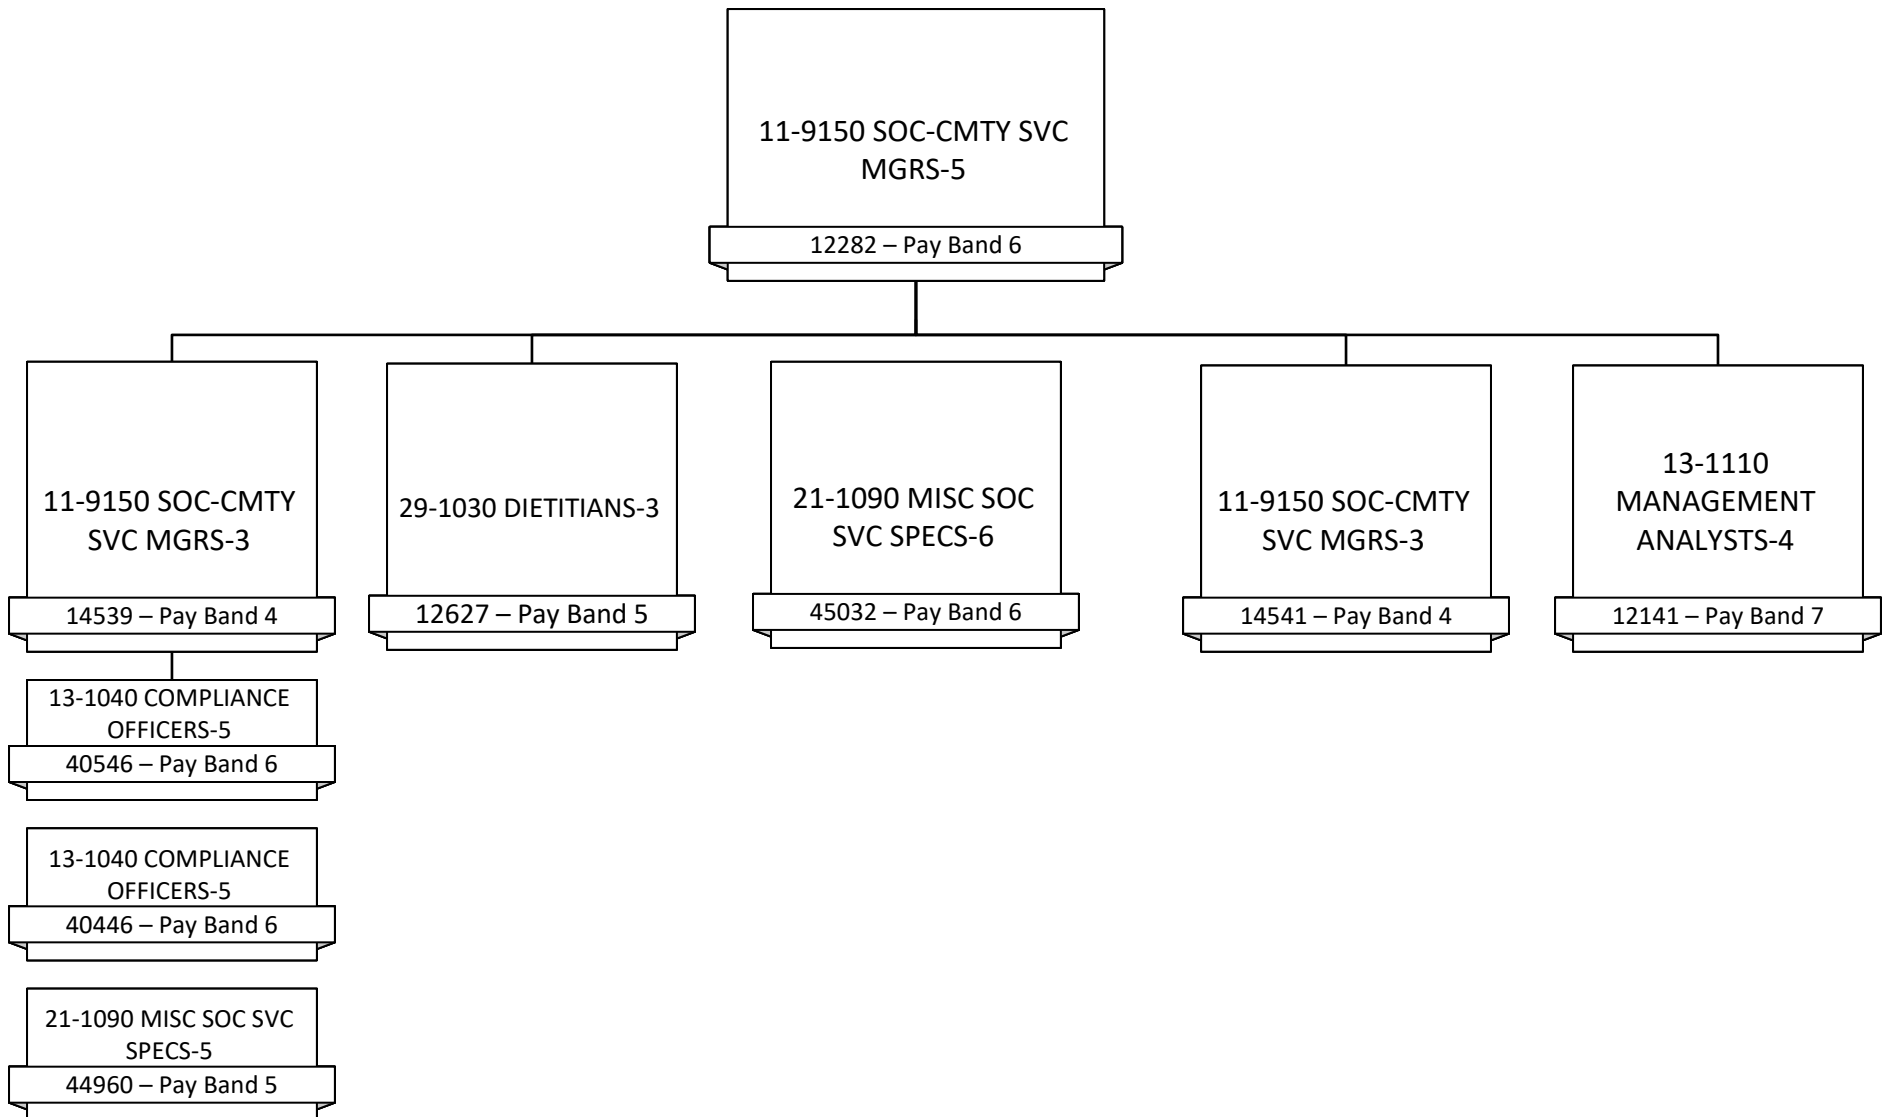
11-9150 SOC-CMTY SVC MGRS-5
12282 – Pay Band 6

11-9150 SOC-CMTY SVC MGRS-3
14539 – Pay Band 4

29-1030 DIETITIANS-3
12627 – Pay Band 5

21-1090 MISC SOC SVC SPECS-6
45032 – Pay Band 6

11-9150 SOC-CMTY SVC MGRS-3
14541 – Pay Band 4

13-1110 MANAGEMENT ANALYSTS-4
12141 – Pay Band 7

13-1040 COMPLIANCE OFFICERS-5
40546 – Pay Band 6

13-1040 COMPLIANCE OFFICERS-5
40446 – Pay Band 6

21-1090 MISC SOC SVC SPECS-5
44960 – Pay Band 5